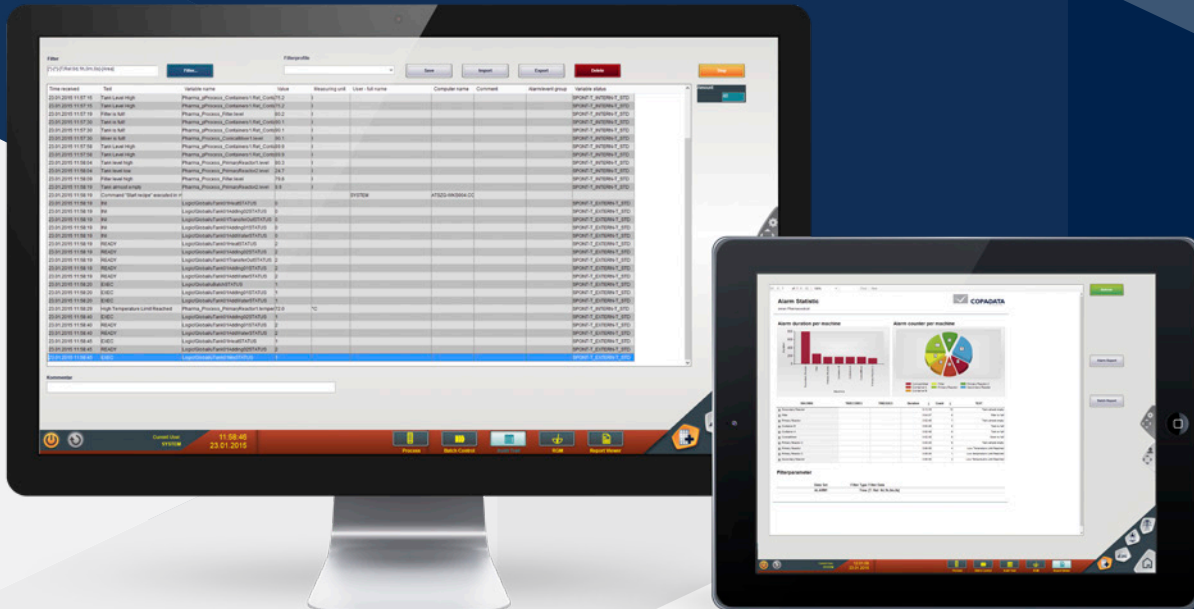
Filter

Filter...

Filterprofile

Save

Import

Export

Delete

Stop

| Time received | Text | Variable name | Value | Measuring unit | User - full name | Computer name | Comment | Alarm/event group | Variable status |
|---|---|---|---|---|---|---|---|---|---|
| 23.01.2015 11:57:15 | Tank Level High | Pharma_pProcess_Containers1.Rel_Cont | 71.2 | | | | | | SPONT T_INTERN T_STD |
| 23.01.2015 11:57:15 | Tank Level High | Pharma_pProcess_Containers1.Rel_Cont | 71.2 | | | | | | SPONT T_INTERN T_STD |
| 23.01.2015 11:57:15 | Filter is full | Pharma_Process_Filter.level | 80.2 | | | | | | SPONT T_INTERN T_STD |
| 23.01.2015 11:57:30 | Tank is full | Pharma_pProcess_Containers1.Rel_Cont | | | | | | | SPONT T_INTERN T_STD |
| 23.01.2015 11:57:30 | Tank is full | Pharma_pProcess_Containers1.Rel_Cont | | | | | | | SPONT T_INTERN T_STD |
| 23.01.2015 11:57:30 | Mixer is full | Pharma_Process_ConicalMixer1.level | | | | | | | SPONT T_INTERN T_STD |
| 23.01.2015 11:57:58 | Tank Level High | Pharma_pProcess_Containers1.Rel_Cont | | | | | | | SPONT T_INTERN T_STD |
| 23.01.2015 11:57:58 | Tank Level High | Pharma_pProcess_Containers1.Rel_Cont | | | | | | | SPONT T_INTERN T_STD |
| 23.01.2015 11:58:04 | Tank level high | Pharma_Process_PrimaryReactor1.level | 90.3 | | | | | | SPONT T_INTERN T_STD |
| 23.01.2015 11:58:04 | Tank level low | Pharma_Process_PrimaryReactor2.level | 24.7 | | | | | | SPONT T_INTERN T_STD |
| 23.01.2015 11:58:09 | Filter level high | Pharma_Process_Filter.level | 75.6 | | | | | | SPONT T_INTERN T_STD |
| 23.01.2015 11:58:19 | Tank almost empty | Pharma_Process_PrimaryReactor2.level | 5.6 | | | | | | SPONT T_INTERN T_STD |
| 23.01.2015 11:58:19 | Command "Start recipe" executed in H | | | | SYSTEM | | | | SPONT T_INTERN T_STD |
| 23.01.2015 11:58:19 | INI | | | | | | | | SPONT T_EXTERN T_STD |
| 23.01.2015 11:58:20 | High Temperature Limit Reached | Pharma_Process_PrimaryReactor1.tempe | 72.9 | °C | | | | | SPONT T_INTERN T_STD |
| 23.01.2015 11:58:45 | EXEC | | 1 | | | | | | SPONT T_EXTERN T_STD |

Kommentar

Current User
SYSTEM

11:58:46
23.01.2015

Process

Batch Control

Audit Trail

EGM

Report Viewer

Alarm Statistic

COPADATA

Alarm duration per machine

Alarm counter per machine

Filterparameter

Alarm Report

Alarm Report